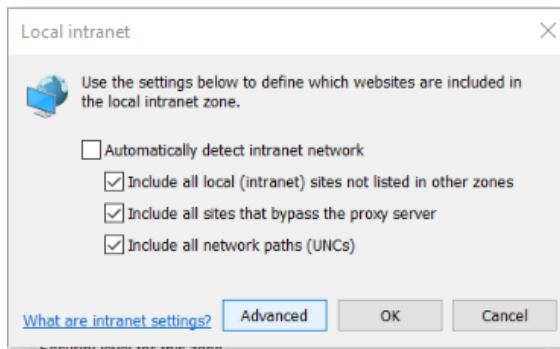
Local intranet

Use the settings below to define which websites are included in the local intranet zone.

Automatically detect intranet network

Include all local (intranet) sites not listed in other zones

Include all sites that bypass the proxy server

Include all network paths (UNCs)

What are intranet settings?

Advanced

OK

Cancel

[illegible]